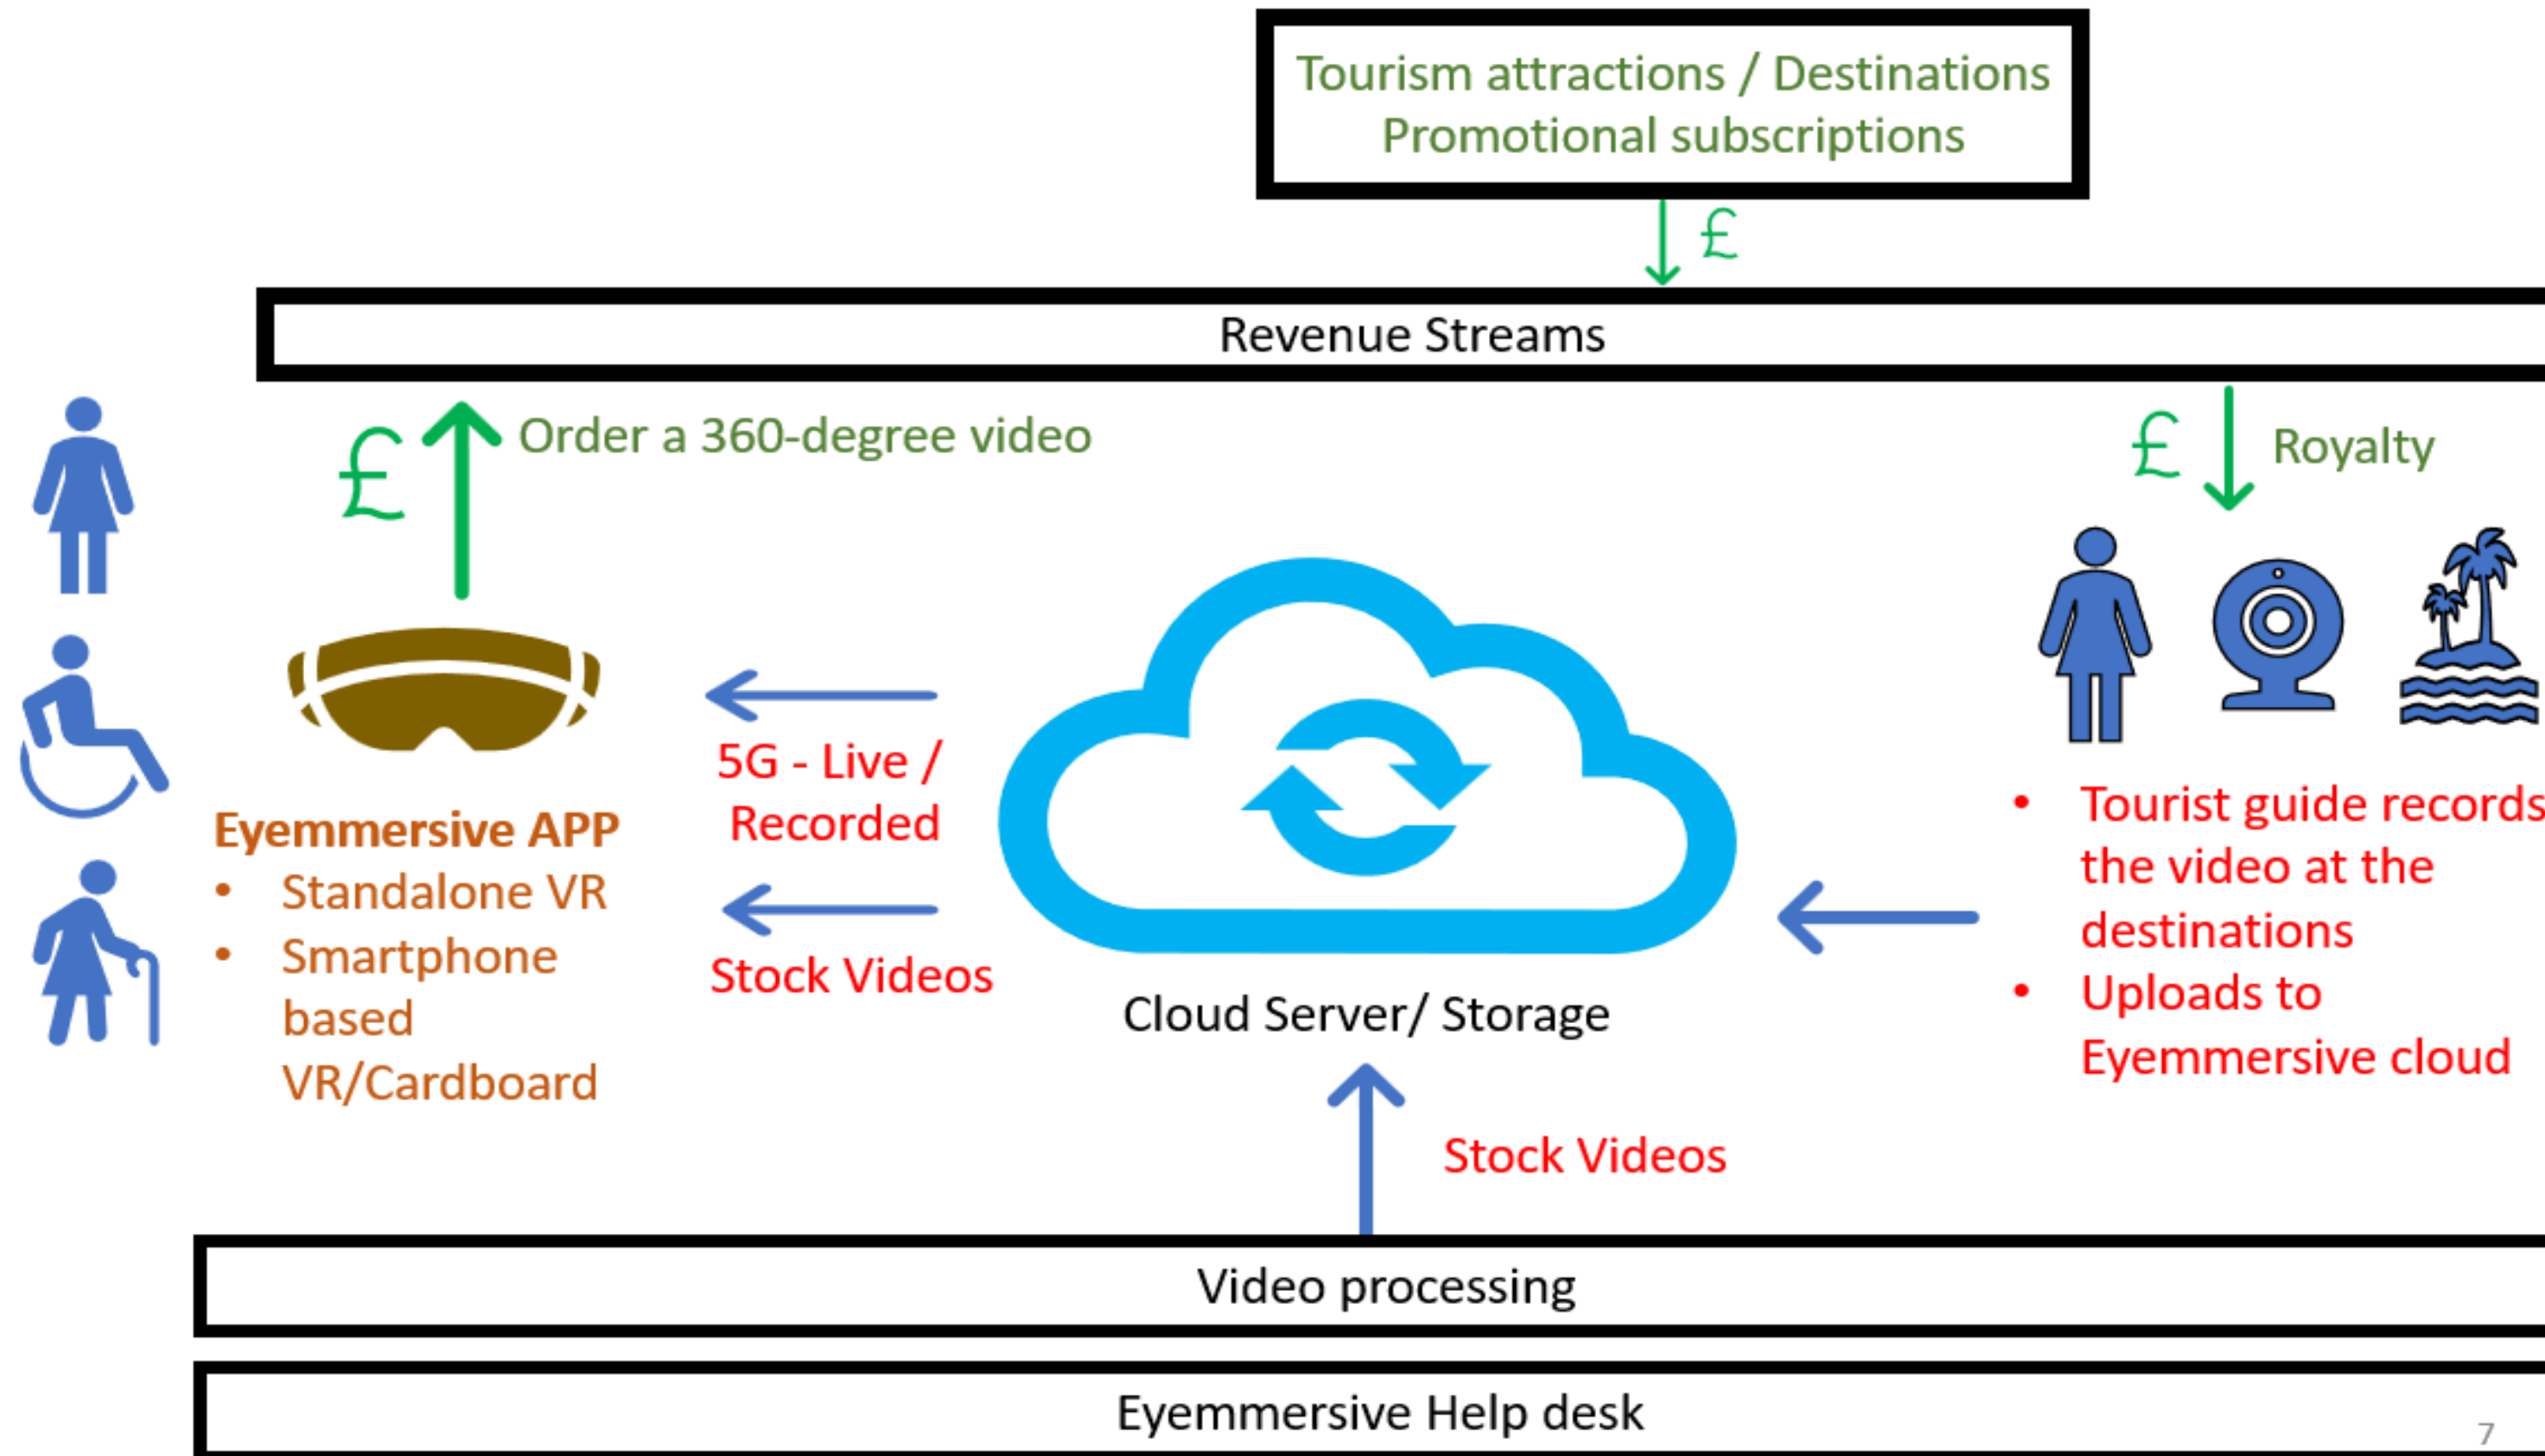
Tourism attractions / Destinations
Promotional subscriptions

£

Revenue Streams

£

Order a 360-degree video

£

Royalty

Eyemmersive APP
• Standalone VR
• Smartphone based VR/Cardboard

5G - Live / Recorded

Stock Videos

Cloud Server/ Storage

• Tourist guide records the video at the destinations
• Uploads to Eyemmersive cloud

Stock Videos

Video processing

Eyemmersive Help desk

7